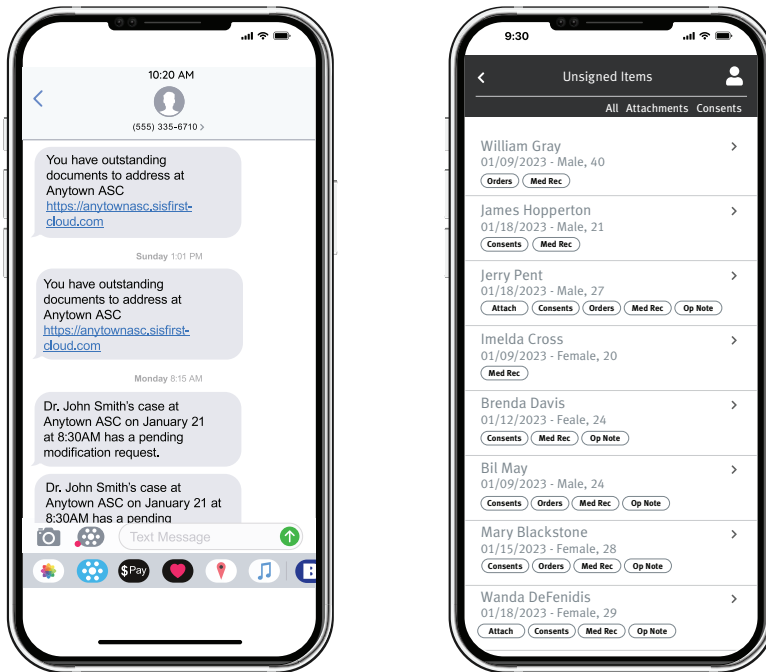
10:20 AM

(555) 335-6710 >

You have outstanding documents to address at Anytown ASC https://anytownasc.sisfirst-cloud.com

Sunday 1:01 PM

You have outstanding documents to address at Anytown ASC https://anytownasc.sisfirst-cloud.com

Monday 8:15 AM

Dr. John Smith's case at Anytown ASC on January 21 at 8:30AM has a pending modification request.

Dr. John Smith's case at Anytown ASC on January 21 at 8:30AM has a pending

Text Message

Pay

9:30

Unsigned Items

All Attachments Consents

William Gray
01/09/2023 - Male, 40
Orders Med Rec

James Hopperton
01/18/2023 - Male, 21
Consents Med Rec

Jerry Pent
01/18/2023 - Male, 27
Attach Consents Orders Med Rec Op Note

Imelda Cross
01/09/2023 - Female, 20
Med Rec

Brenda Davis
01/12/2023 - Feale, 24
Consents Med Rec Op Note

Bil May
01/09/2023 - Male, 24
Consents Orders Med Rec Op Note

Mary Blackstone
01/15/2023 - Female, 28
Consents Orders Med Rec Op Note

Wanda DeFenidis
01/18/2023 - Female, 29
Attach Consents Med Rec Op Note